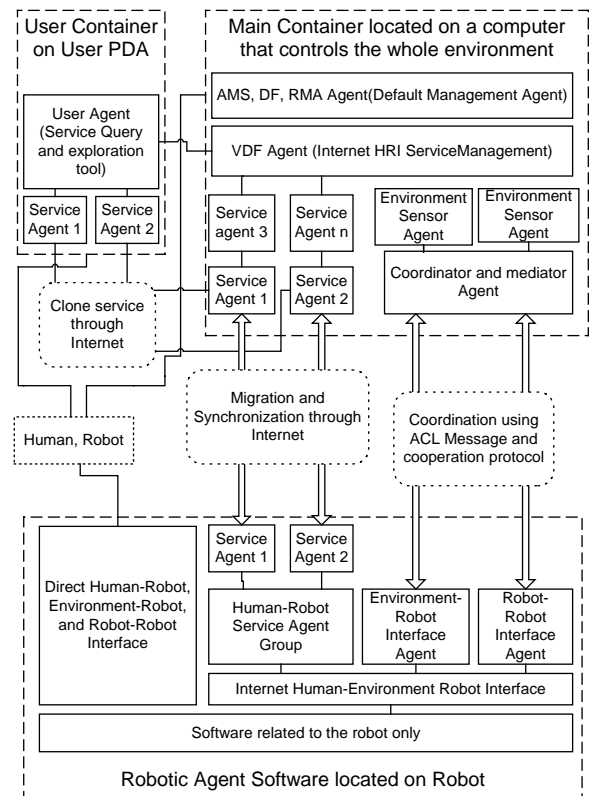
User Container on User PDA

Main Container located on a computer that controls the whole environment

AMS, DF, RMA Agent(Default Management Agent)

User Agent (Service Query and exploration tool)

VDF Agent (Internet HRI ServiceManagement)

Service Agent 1

Service Agent 2

Service agent 3

Service Agent n

Environment Sensor Agent

Environment Sensor Agent

Service Agent 1

Service Agent 2

Coordinator and mediator Agent

Clone service through Internet

Migration and Synchronization through Internet

Human, Robot

Coordination using ACL Message and cooperation protocol

Direct Human-Robot, Environment-Robot, and Robot-Robot Interface

Service Agent 1

Service Agent 2

Human-Robot Service Agent Group

Environment-Robot Interface Agent

Robot-Robot Interface Agent

Internet Human-Environment Robot Interface

Software related to the robot only

Robotic Agent Software located on Robot